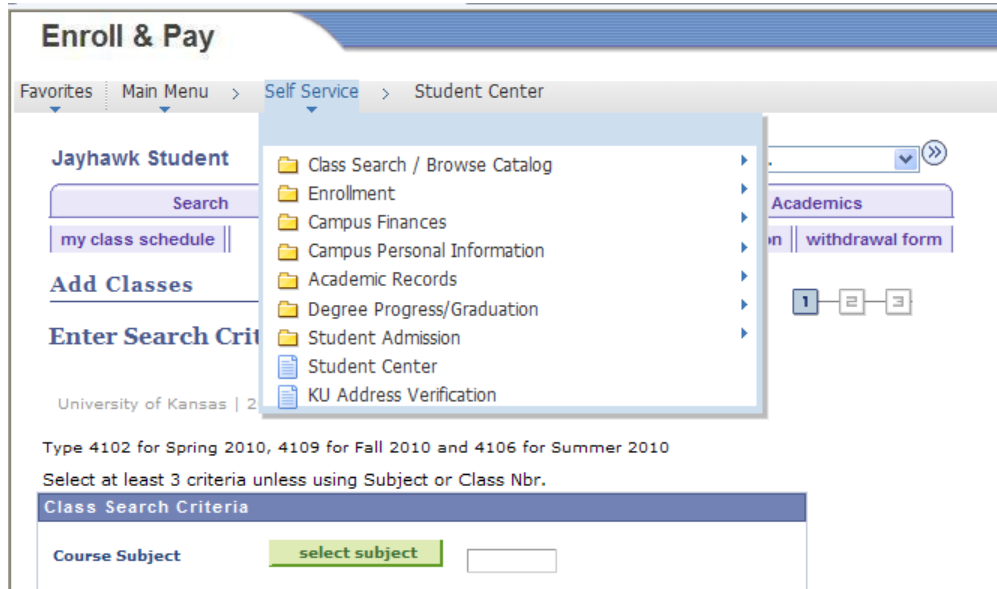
Enroll & Pay

Favorites Main Menu > Self Service > Student Center

Class Search / Browse Catalog
Enrollment
Campus Finances
Campus Personal Information
Academic Records
Degree Progress/Graduation
Student Admission
Student Center
KU Address Verification

Jayhawk Student

Search

Academics

my class schedule

on withdrawal form

Add Classes

1 2 3

Enter Search Crit

University of Kansas | 2

Type 4102 for Spring 2010, 4109 for Fall 2010 and 4106 for Summer 2010

Select at least 3 criteria unless using Subject or Class Nbr.

Class Search Criteria

Course Subject

select subject